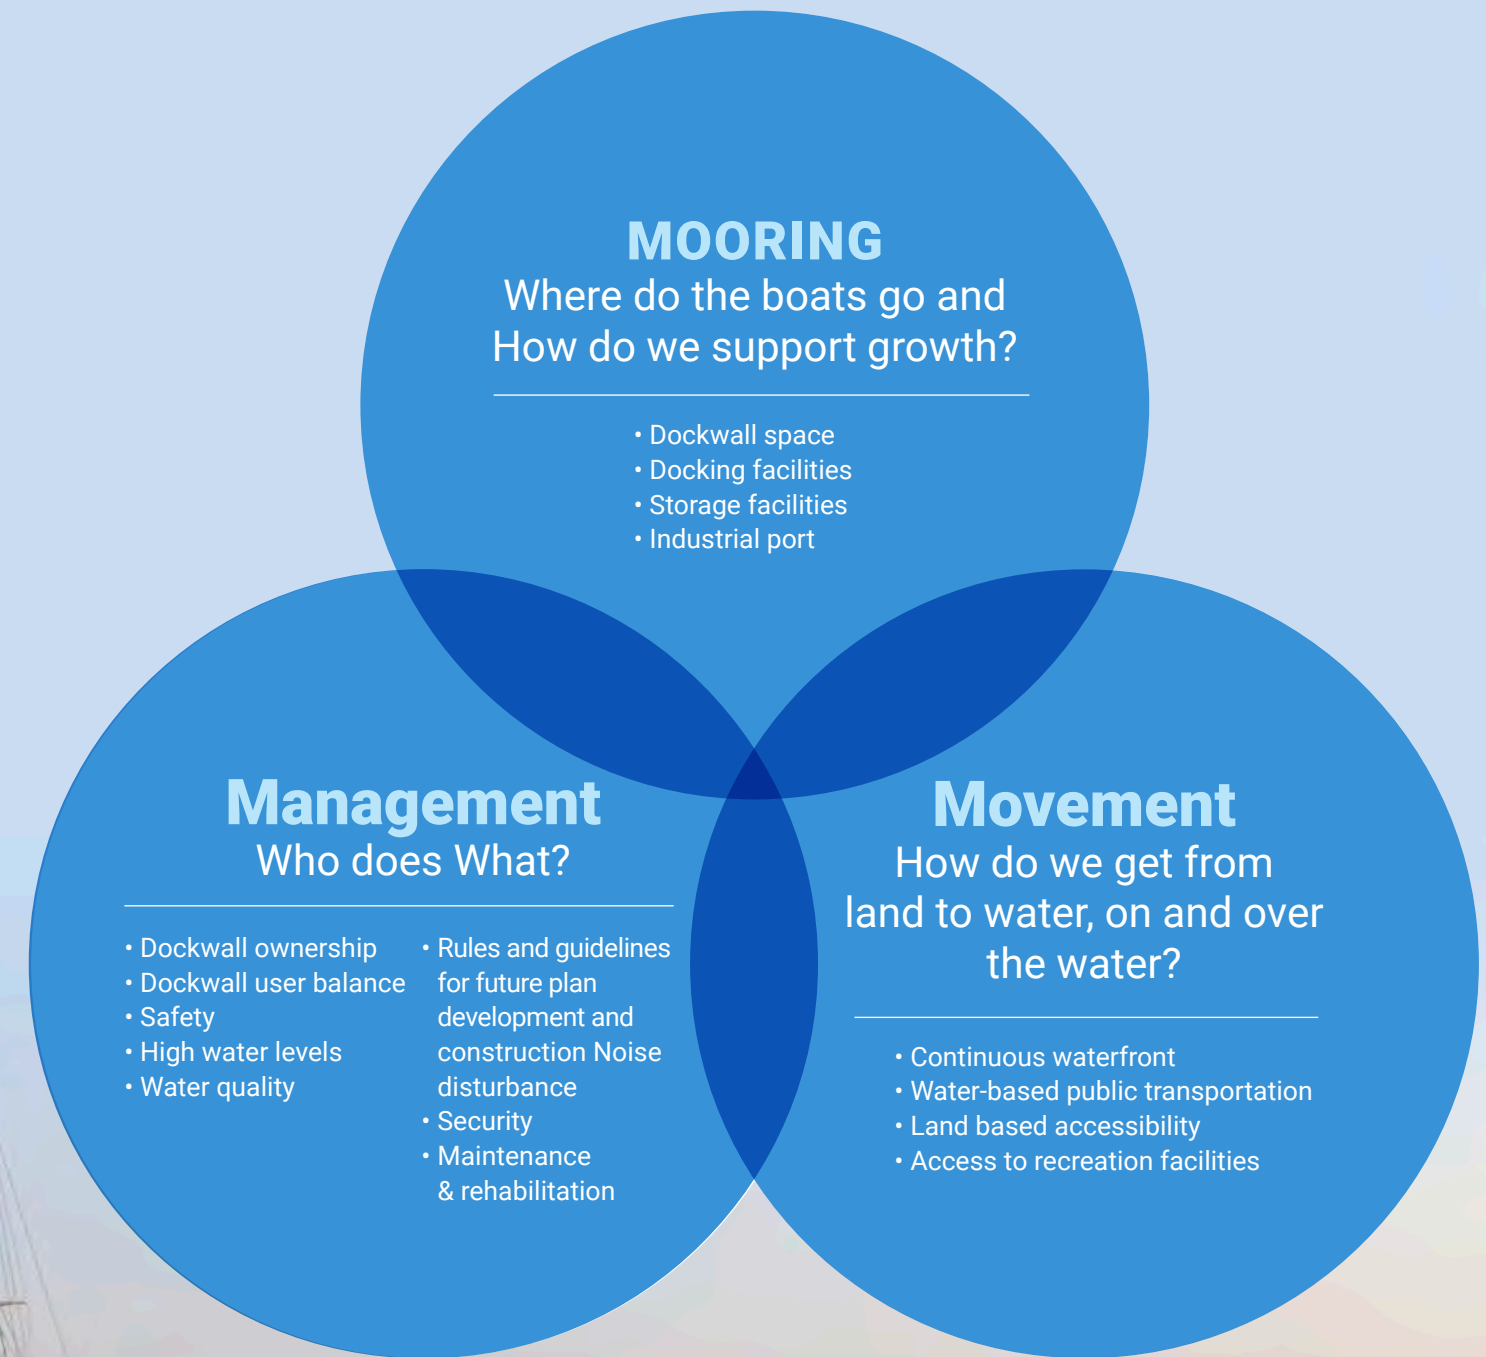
MOORING
Where do the boats go and
How do we support growth?

• Dockwall space
• Docking facilities
• Storage facilities
• Industrial port

Management
Who does What?

• Dockwall ownership
• Dockwall user balance
• Safety
• High water levels
• Water quality

• Rules and guidelines for future plan development and construction Noise disturbance
• Security
• Maintenance & rehabilitation

Movement
How do we get from land to water, on and over the water?

• Continuous waterfront
• Water-based public transportation
• Land based accessibility
• Access to recreation facilities